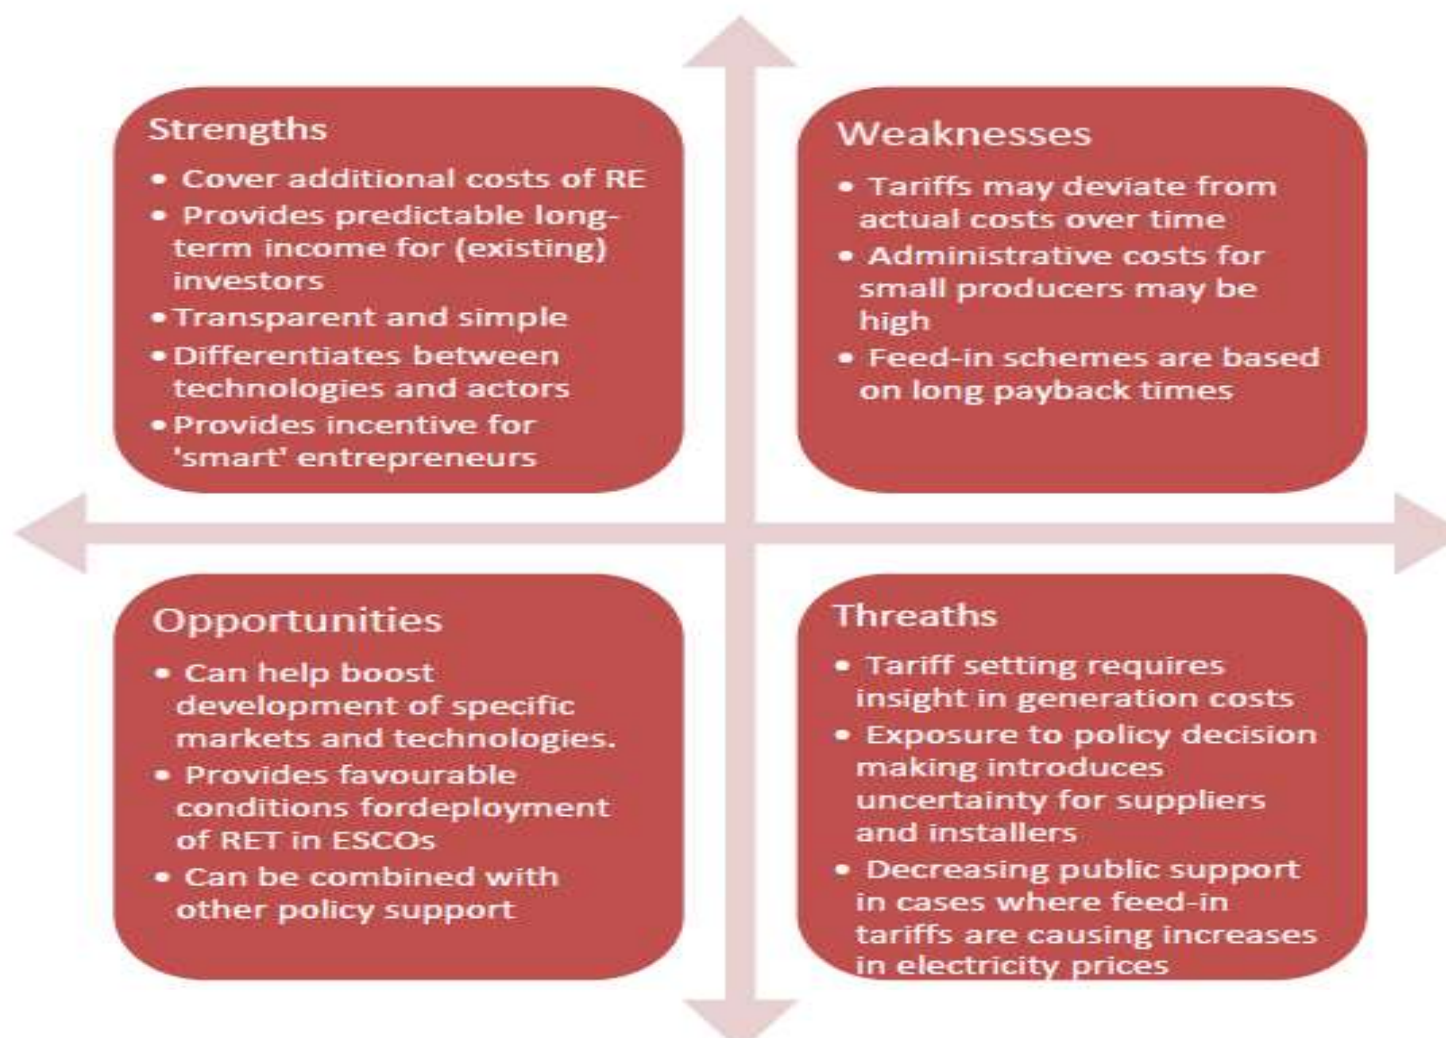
Strengths

- Cover additional costs of RE
- Provides predictable long-term income for (existing) investors
- Transparent and simple
- Differentiates between technologies and actors
- Provides incentive for 'smart' entrepreneurs

Weaknesses

- Tariffs may deviate from actual costs over time
- Administrative costs for small producers may be high
- Feed-in schemes are based on long payback times

Opportunities

- Can help boost development of specific markets and technologies.
- Provides favourable conditions fordeployment of RET in ESCOs
- Can be combined with other policy support

Threaths

- Tariff setting requires insight in generation costs
- Exposure to policy decision making introduces uncertainty for suppliers and installers
- Decreasing public support in cases where feed-in tariffs are causing increases in electricity prices